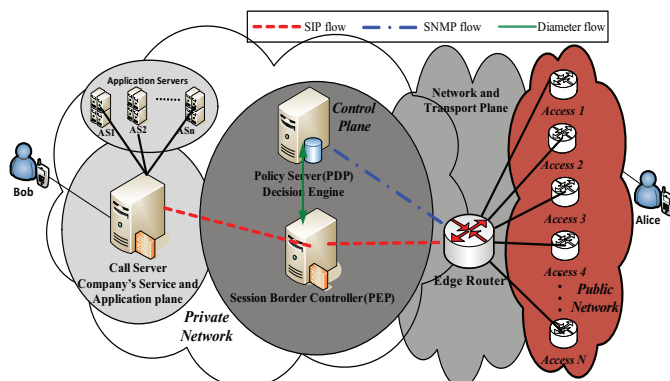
SIP flow
SNMP flow
Diameter flow

Application Servers
AS1
AS2
ASn

Bob

Call Server
Company's Service and Application plane

Private Network

Control Plane

Policy Server(PDP)
Decision Engine

Session Border Controller(PEP)

Network and Transport Plane

Edge Router

Access 1
Access 2
Access 3
Access 4
Access N

Public Network

Alice